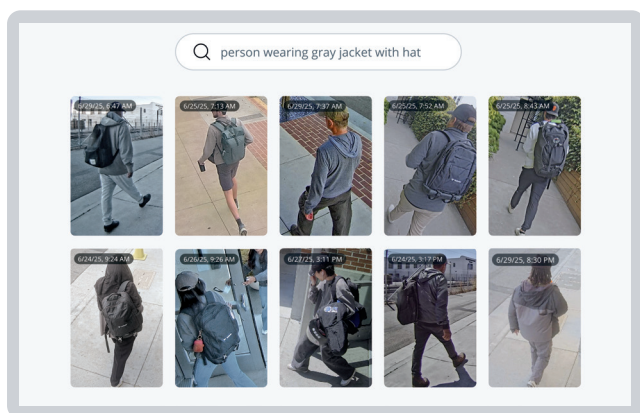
person wearing gray jacket with hat

6/29/25, 6:47 AM

6/25/25, 7:13 AM

6/29/25, 7:37 AM

6/25/25, 7:52 AM

6/25/25, 8:43 AM

6/24/25, 9:24 AM

6/26/25, 9:26 AM

6/27/25, 3:11 PM

6/24/25, 5:17 PM

6/29/25, 8:30 PM